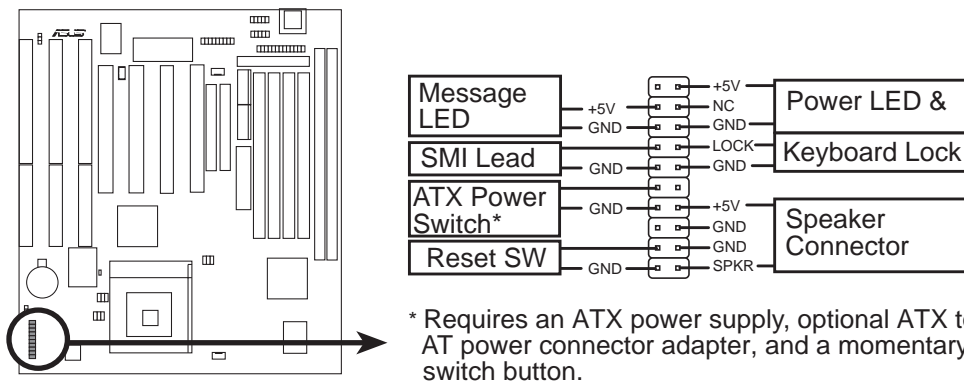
ASUS

Message LED
+5V
GND

SMI Lead
GND

ATX Power Switch*
GND

Reset SW
GND

+5V
NC
GND
LOCK
GND

+5V
GND
GND
SPKR

Power LED &
Keyboard Lock

Speaker Connector

* Requires an ATX power supply, optional ATX t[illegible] AT power connector adapter, and a momentary switch button.